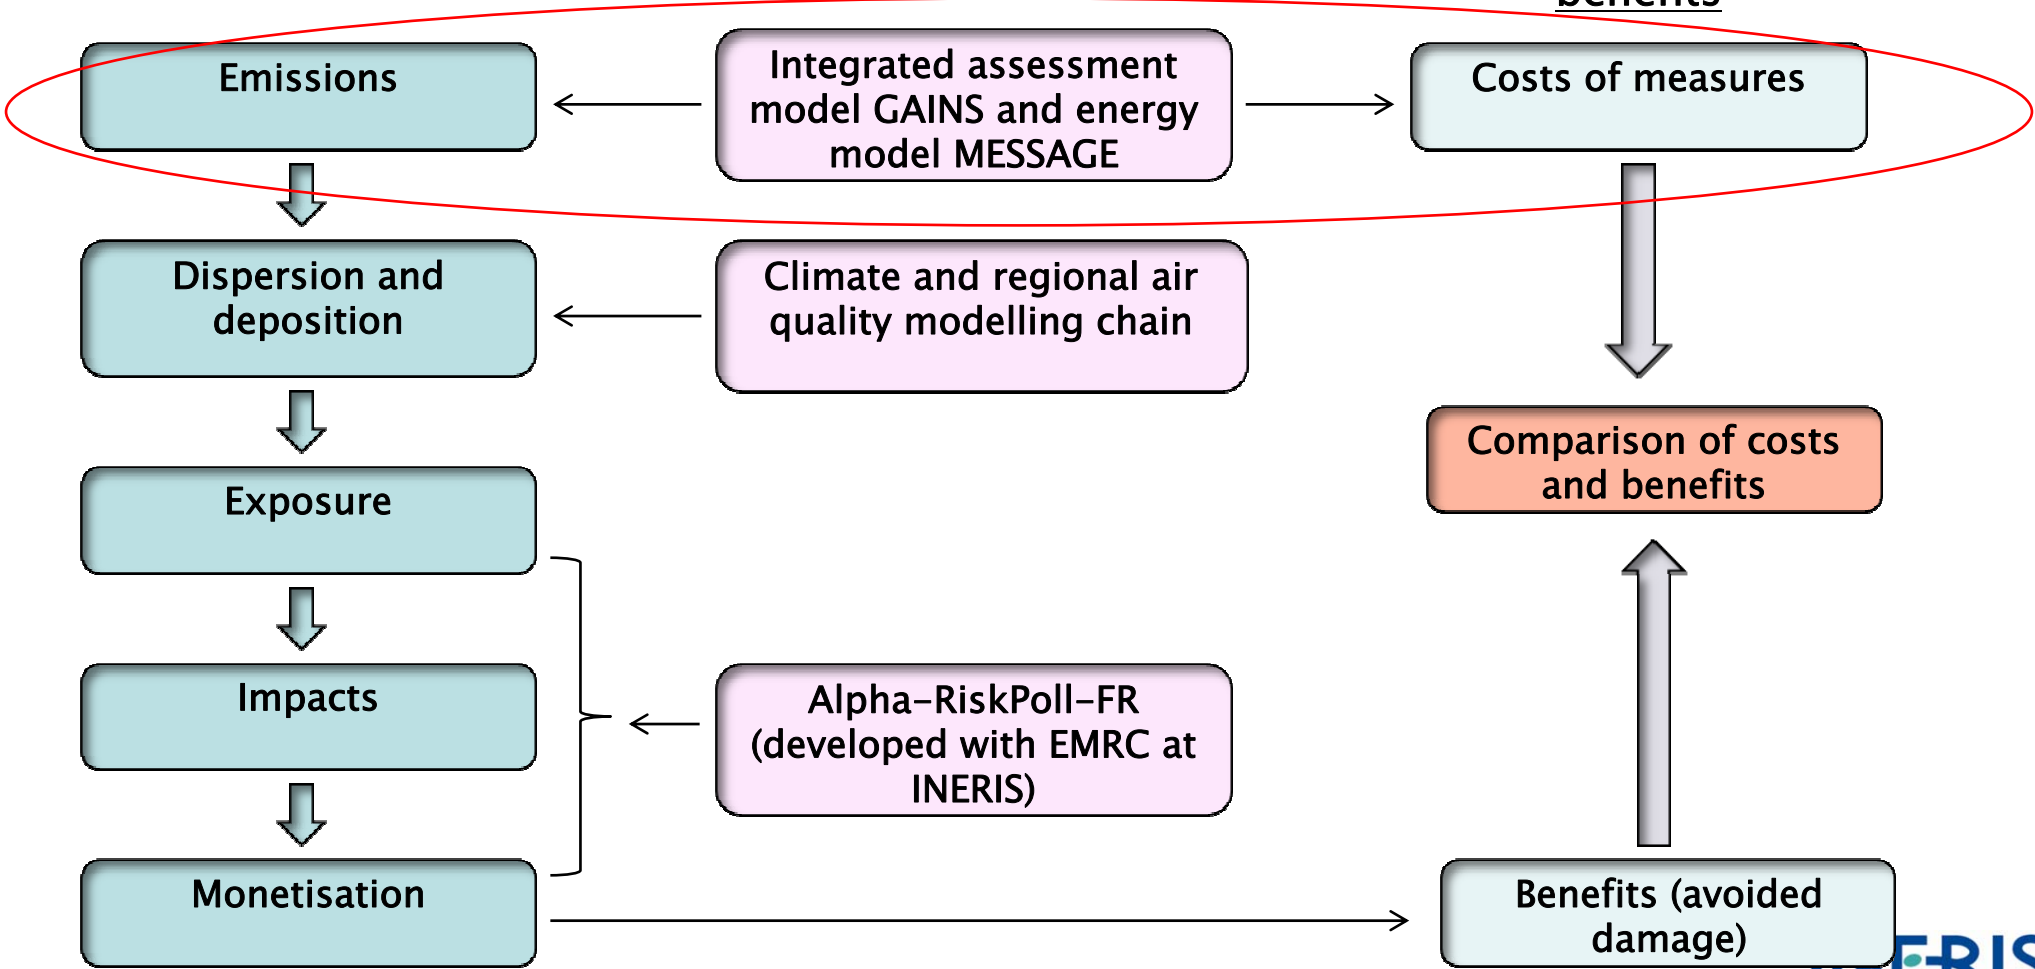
benefits

Emissions

Integrated assessment model GAINS and energy model MESSAGE

Costs of measures

Dispersion and deposition

Climate and regional air quality modelling chain

Comparison of costs and benefits

Exposure

Impacts

Alpha-RiskPoll-FR (developed with EMRC at INERIS)

Monetisation

Benefits (avoided damage)

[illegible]ERIS